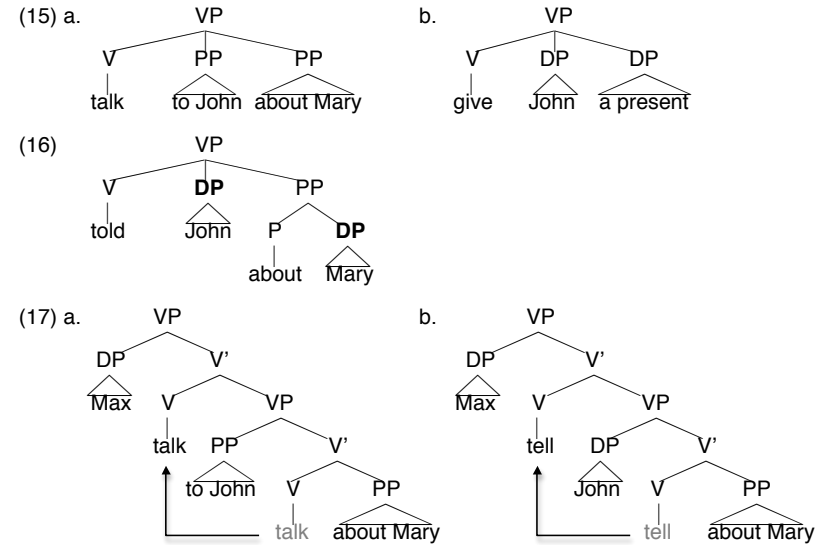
(15) a.

VP
V PP PP
talk to John about Mary

b.

VP
V DP DP
give John a present

(16)

VP
V **DP** PP
told John P **DP**
about Mary

(17) a.

VP
DP V'
Max V VP
talk PP V'
to John V PP
talk about Mary

b.

VP
DP V'
Max V VP
tell DP V'
John V PP
tell about Mary